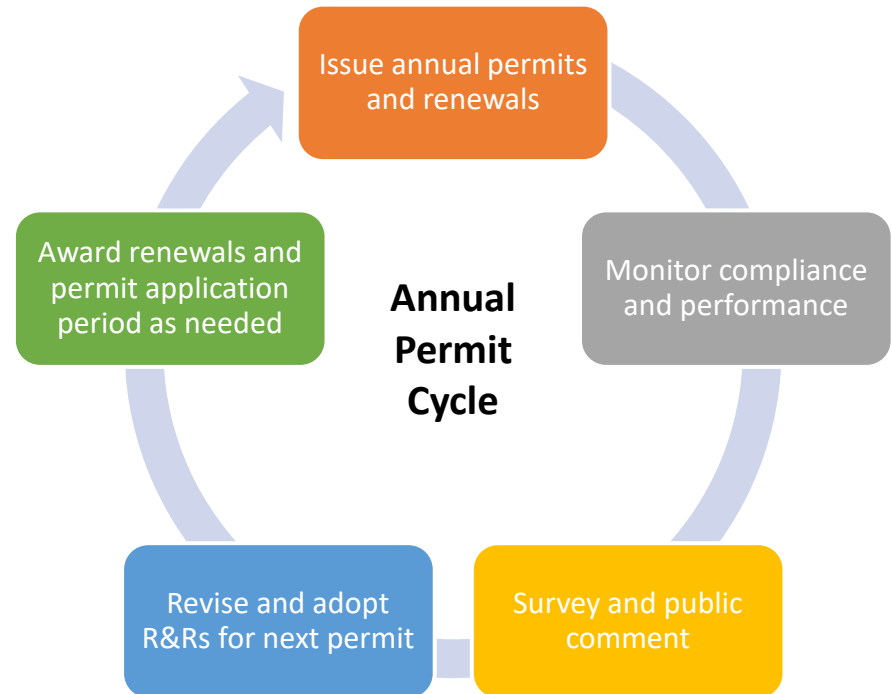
Issue annual permits and renewals

Monitor compliance and performance

Survey and public comment

Revise and adopt R&Rs for next permit

Award renewals and permit application period as needed

Annual Permit Cycle